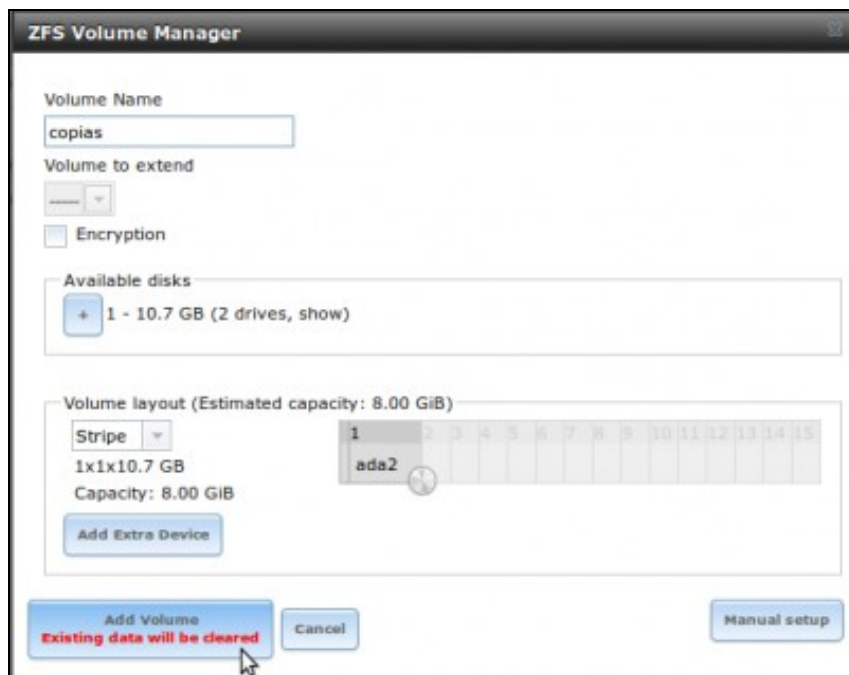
ZFS Volume Manager

Volume Name

copias

Volume to extend

-----

Encryption

Available disks

+ 1 - 10.7 GB (2 drives, show)

Volume layout (Estimated capacity: 8.00 GiB)

Stripe

1x1x10.7 GB

Capacity: 8.00 GiB

Add Extra Device

| 1 | 2 | 3 | 4 | 5 | 6 | 7 | 8 | 9 | 10 | 11 | 12 | 13 | 14 | 15 |
|---|---|---|---|---|---|---|---|---|---|---|---|---|---|---|
| ada2 | | | | | | | | | | | | | | |

Add Volume
Existing data will be cleared

Cancel

Manual setup